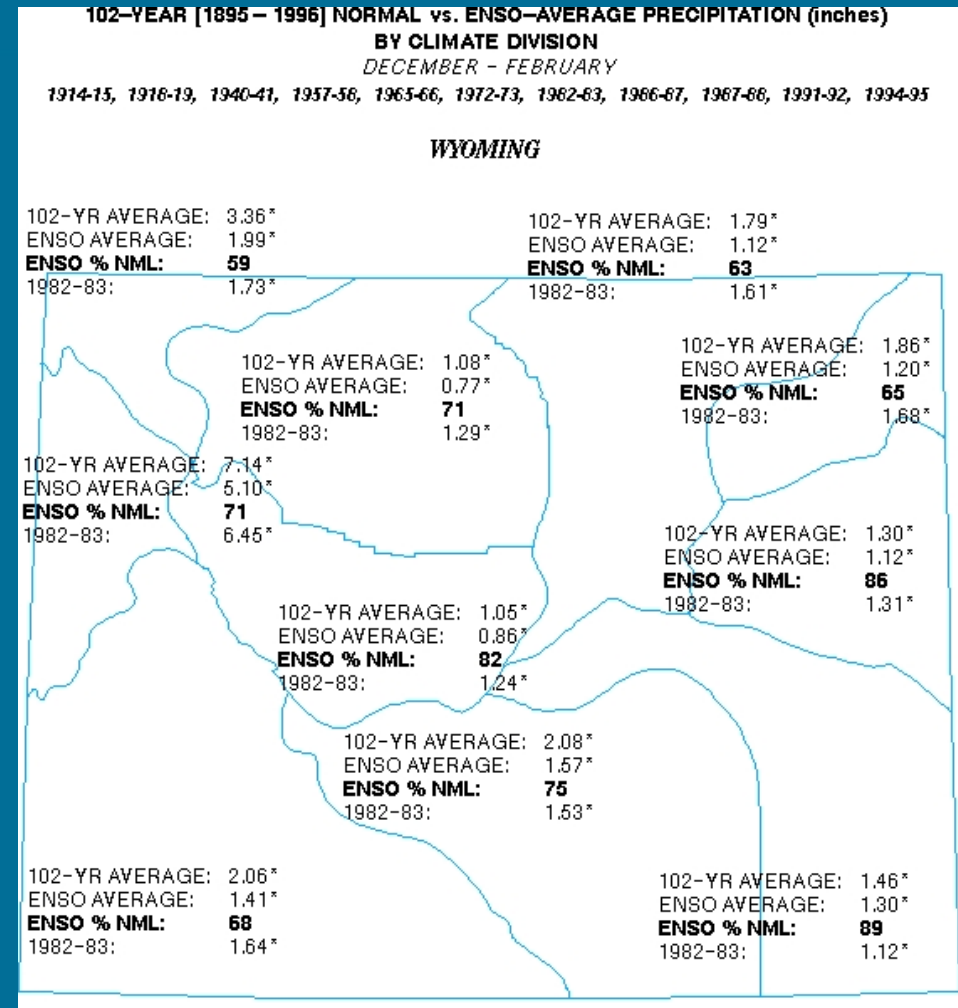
102–YEAR [1895 – 1996] NORMAL vs. ENSO–AVERAGE PRECIPITATION (inches)
BY CLIMATE DIVISION
DECEMBER - FEBRUARY
1914-15, 1918-19, 1940-41, 1957-58, 1965-66, 1972-73, 1982-83, 1986-87, 1987-88, 1991-92, 1994-95

WYOMING

102-YR AVERAGE: 3.36"
ENSO AVERAGE: 1.99"
ENSO % NML: 59
1982-83: 1.73"

102-YR AVERAGE: 1.79"
ENSO AVERAGE: 1.12"
ENSO % NML: 63
1982-83: 1.61"

102-YR AVERAGE: 1.08"
ENSO AVERAGE: 0.77"
ENSO % NML: 71
1982-83: 1.29"

102-YR AVERAGE: 1.86"
ENSO AVERAGE: 1.20"
ENSO % NML: 65
1982-83: 1.68"

102-YR AVERAGE: 7.14"
ENSO AVERAGE: 5.10"
ENSO % NML: 71
1982-83: 6.45"

102-YR AVERAGE: 1.30"
ENSO AVERAGE: 1.12"
ENSO % NML: 86
1982-83: 1.31"

102-YR AVERAGE: 1.05"
ENSO AVERAGE: 0.86"
ENSO % NML: 82
1982-83: 1.24"

102-YR AVERAGE: 2.08"
ENSO AVERAGE: 1.57"
ENSO % NML: 75
1982-83: 1.53"

102-YR AVERAGE: 2.06"
ENSO AVERAGE: 1.41"
ENSO % NML: 68
1982-83: 1.64"

102-YR AVERAGE: 1.46"
ENSO AVERAGE: 1.30"
ENSO % NML: 89
1982-83: 1.12"